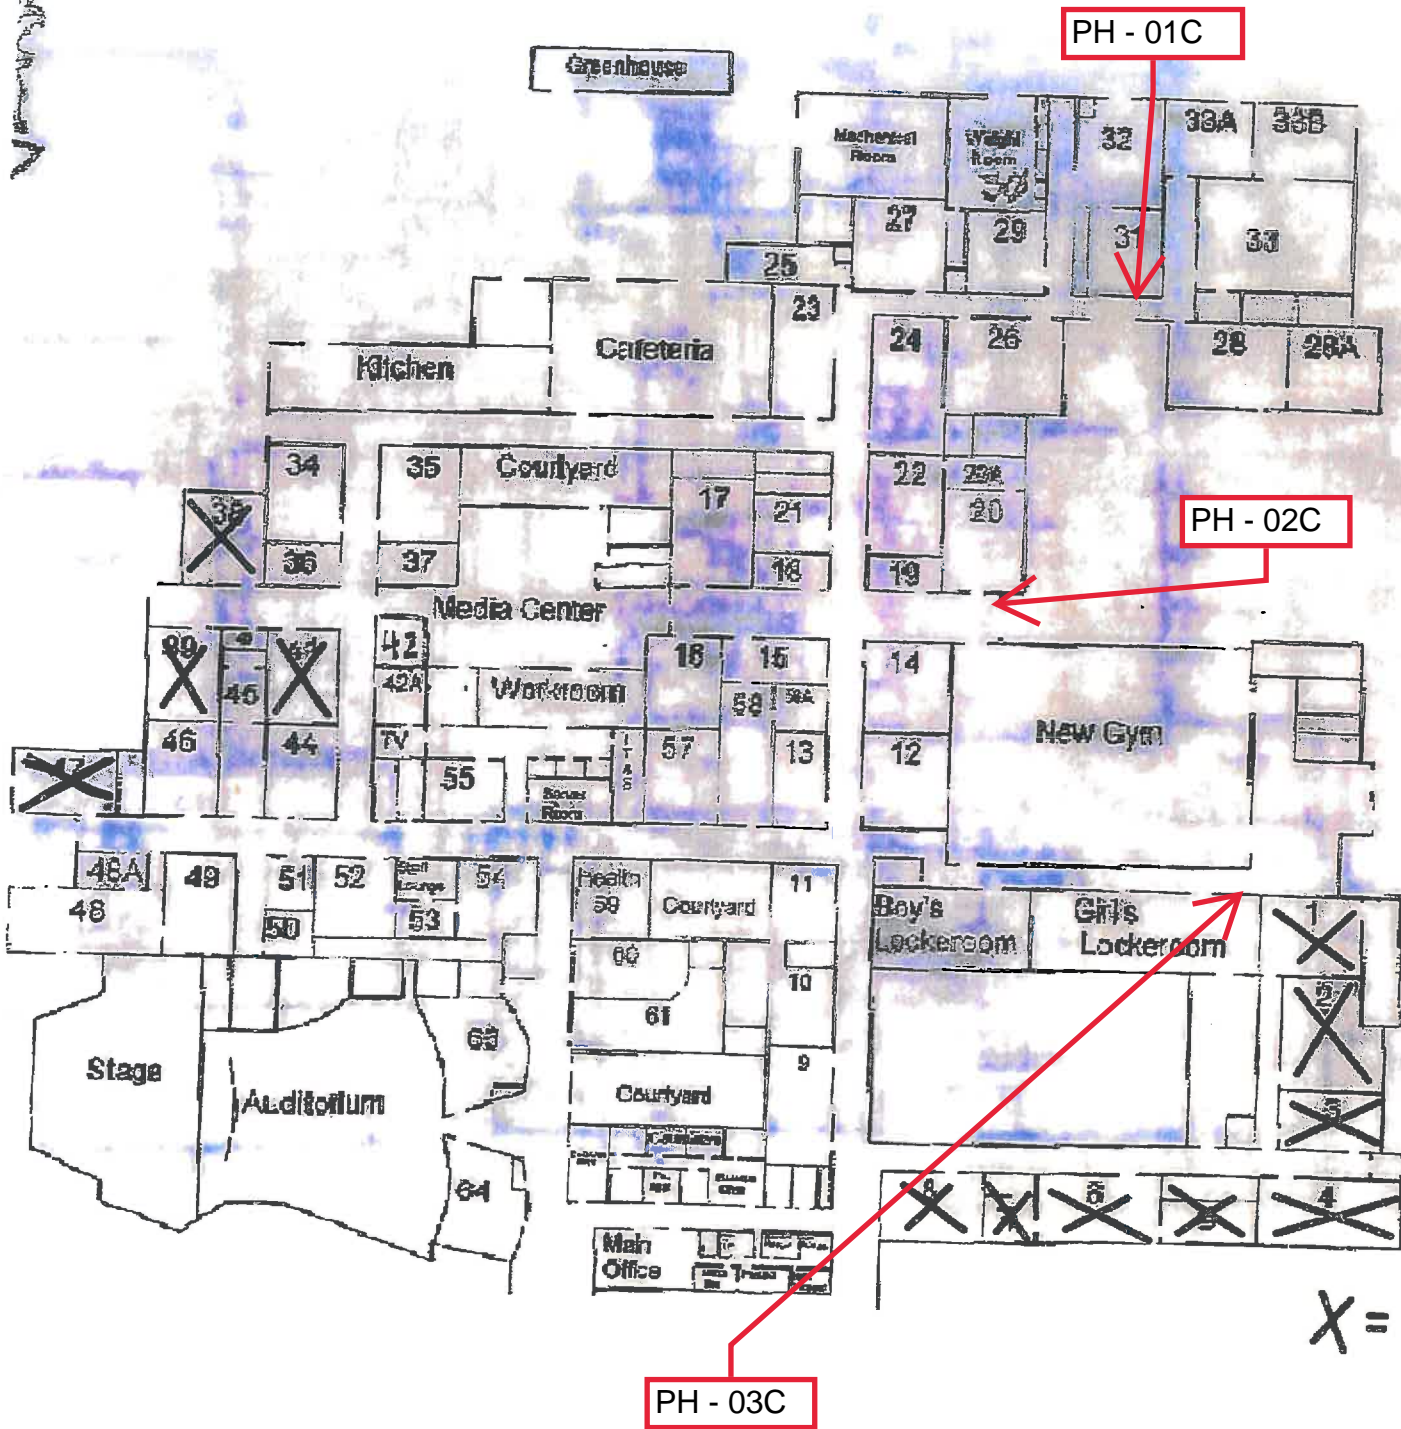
PH - 01C

Greenhouse

Mechanical Room

Weight Room

32

33A

33B

27

29

31

33

25

23

Kitchen

Cafeteria

24

26

28

28A

34

35

Courtyard

38

17

21

22

22A

20

36

37

18

19

Media Center

PH - 02C

39

41

42

16

15

14

42A

Workroom

58

58A

40

45

New Gym

46

44

TV

57

13

12

47

55

Soccer Room

48A

49

51

52

Staff Lounge

54

Health 59

Courtyard

11

48

50

53

Boy's Lockeroom

Girl's Lockeroom

1

60

10

2

61

63

Stage

Auditorium

9

Courtyard

3

Counselors

64

8

7

6

5

4

Main Office

X =

PH - 03C